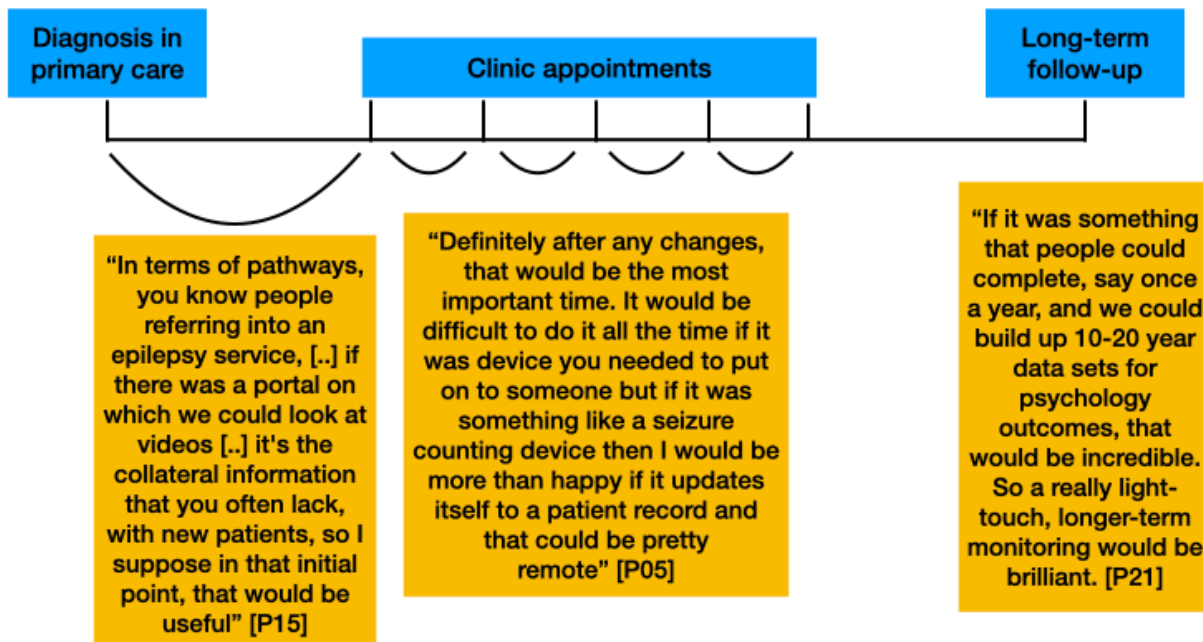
Diagnosis in primary care

Clinic appointments

Long-term follow-up

“In terms of pathways, you know people referring into an epilepsy service, [..] if there was a portal on which we could look at videos [..] it's the collateral information that you often lack, with new patients, so I suppose in that initial point, that would be useful” [P15]

“Definitely after any changes, that would be the most important time. It would be difficult to do it all the time if it was device you needed to put on to someone but if it was something like a seizure counting device then I would be more than happy if it updates itself to a patient record and that could be pretty remote” [P05]

“If it was something that people could complete, say once a year, and we could build up 10-20 year data sets for psychology outcomes, that would be incredible. So a really light-touch, longer-term monitoring would be brilliant. [P21]